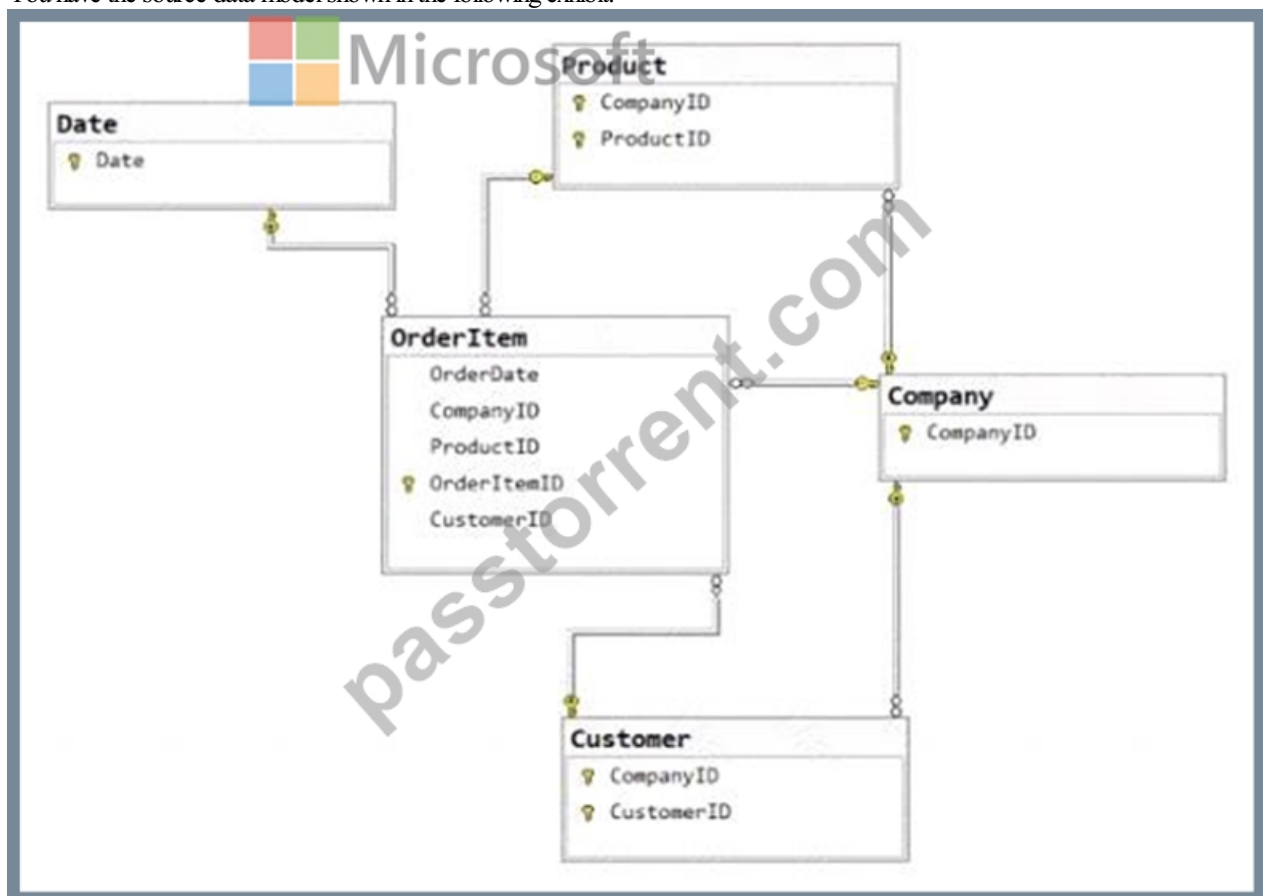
You have the source data model shown in the following exhibit.

Microsoft

Product
CompanyID
ProductID

Date
Date

OrderItem
OrderDate
CompanyID
ProductID
OrderItemID
CustomerID

Company
CompanyID

Customer
CompanyID
CustomerID

passtorrent.com